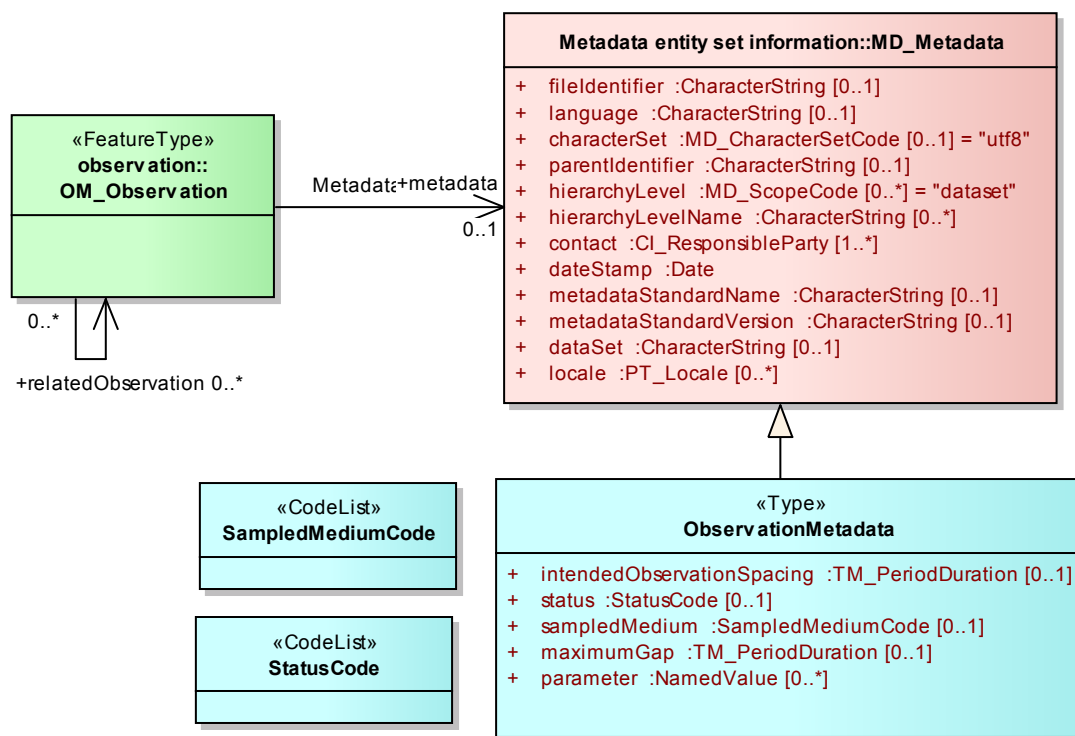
«FeatureType»
observation::
OM_Observation

0..*

+relatedObservation 0..*

Metadata+metadata

0..1

Metadata entity set information::MD_Metadata

+ fileIdentifier :CharacterString [0..1]
+ language :CharacterString [0..1]
+ characterSet :MD_CharacterSetCode [0..1] = "utf8"
+ parentIdentifier :CharacterString [0..1]
+ hierarchyLevel :MD_ScopeCode [0..*] = "dataset"
+ hierarchyLevelName :CharacterString [0..*]
+ contact :CI_ResponsibleParty [1..*]
+ dateStamp :Date
+ metadataStandardName :CharacterString [0..1]
+ metadataStandardVersion :CharacterString [0..1]
+ dataSet :CharacterString [0..1]
+ locale :PT_Locale [0..*]

«CodeList»
SampledMediumCode

«CodeList»
StatusCode

«Type»
ObservationMetadata

+ intendedObservationSpacing :TM_PeriodDuration [0..1]
+ status :StatusCode [0..1]
+ sampledMedium :SampledMediumCode [0..1]
+ maximumGap :TM_PeriodDuration [0..1]
+ parameter :NamedValue [0..*]